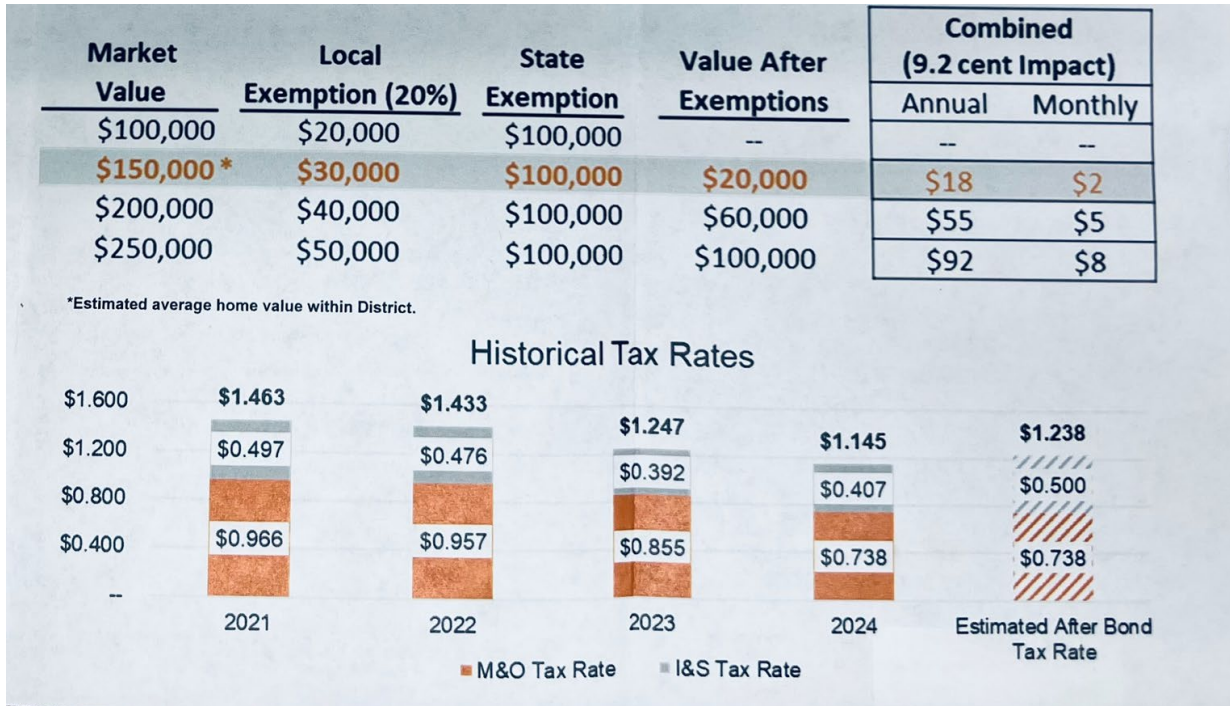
| Market Value | Local Exemption (20%) | State Exemption | Value After Exemptions |
|---|---|---|---|
| \$100,000 | \$20,000 | \$100,000 | -- |
| \$150,000 * | \$30,000 | \$100,000 | \$20,000 |
| \$200,000 | \$40,000 | \$100,000 | \$60,000 |
| \$250,000 | \$50,000 | \$100,000 | \$100,000 |

| Combined (9.2 cent Impact) Annual | Combined (9.2 cent Impact) Monthly |
|---|---|
| -- | -- |
| \$18 | \$2 |
| \$55 | \$5 |
| \$92 | \$8 |

*Estimated average home value within District.

Historical Tax Rates

\$1.600
\$1.200
\$0.800
\$0.400
--

2021: \$1.463, \$0.497, \$0.966
2022: \$1.433, \$0.476, \$0.957
2023: \$1.247, \$0.392, \$0.855
2024: \$1.145, \$0.407, \$0.738
Estimated After Bond Tax Rate: \$1.238, \$0.500, \$0.738

M&O Tax Rate I&S Tax Rate